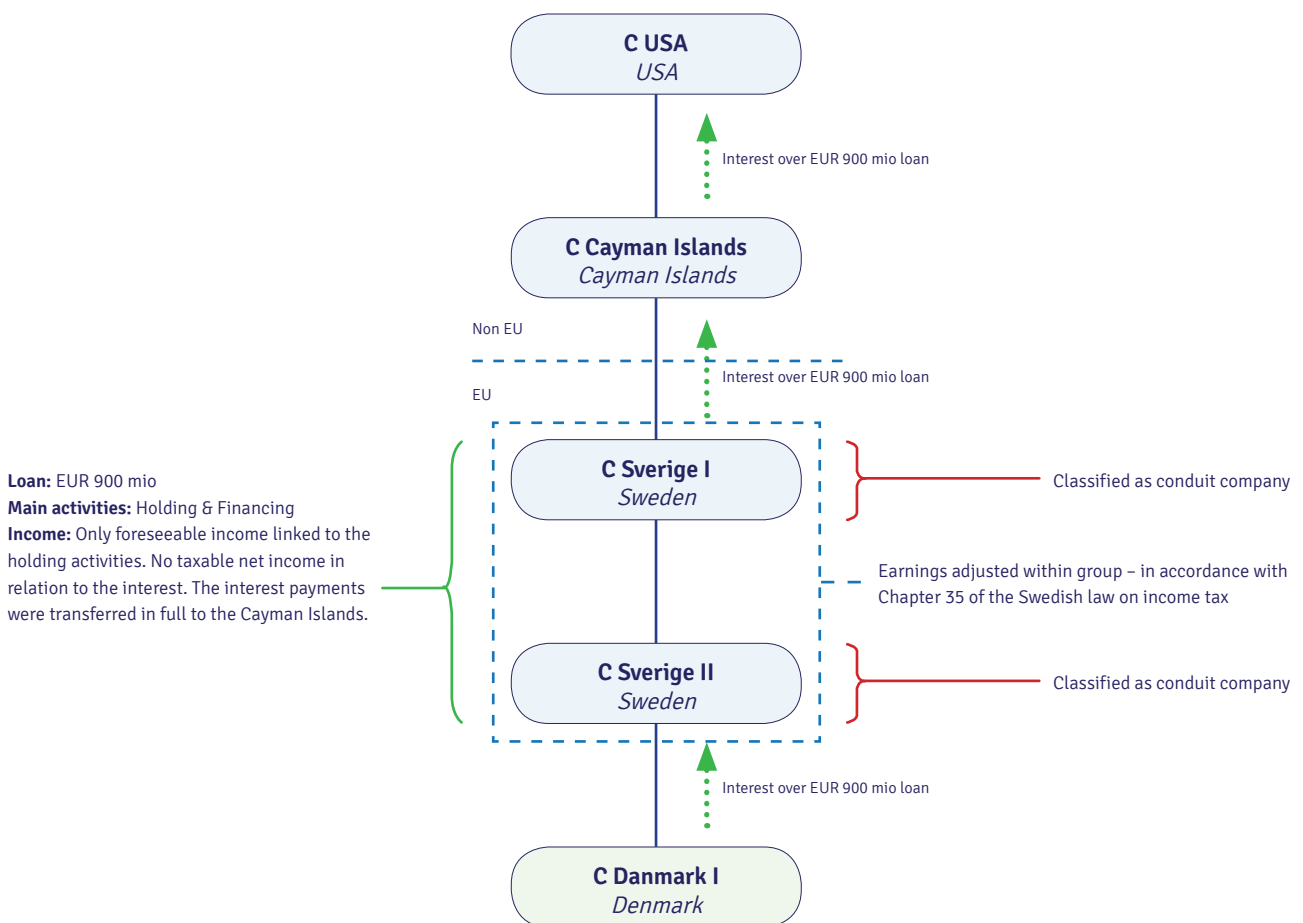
C USA
USA

Interest over EUR 900 mio loan

C Cayman Islands
Cayman Islands

Non EU

Interest over EUR 900 mio loan

EU

Loan: EUR 900 mio
Main activities: Holding & Financing
Income: Only foreseeable income linked to the holding activities. No taxable net income in relation to the interest. The interest payments were transferred in full to the Cayman Islands.

C Sverige I
Sweden

Classified as conduit company

Earnings adjusted within group – in accordance with Chapter 35 of the Swedish law on income tax

C Sverige II
Sweden

Classified as conduit company

Interest over EUR 900 mio loan

C Danmark I
Denmark